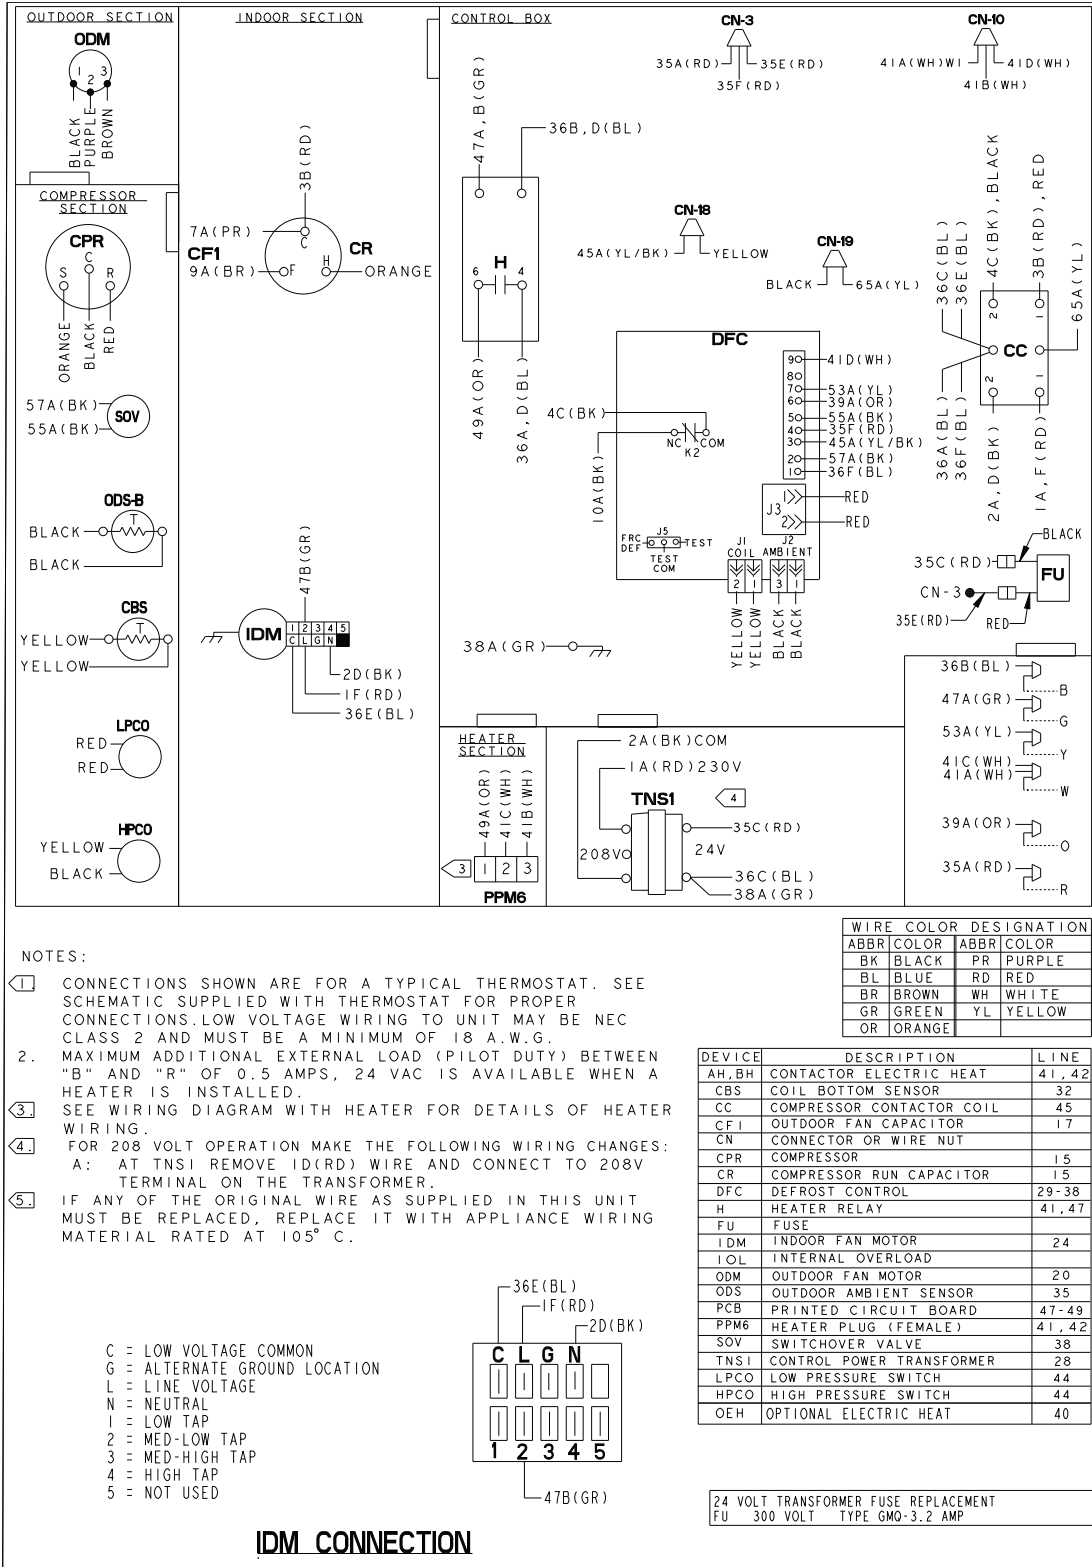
OUTDOOR SECTION
ODM
1 2 3
BLACK PURPLE BROWN

INDOOR SECTION

CONTROL BOX

CN-3
35A(RD) 35E(RD)
35F(RD)

CN-10
41A(WH)WI 41D(WH)
41B(WH)

47A,B(GR)
36B,D(BL)

3B(RD)
7A(PR)
CF1
9A(BR)
C
F
H
CR
ORANGE

CN-18
45A(YL/BK) YELLOW

CN-19
BLACK 65A(YL)

36C(BL)
36E(BL)
4C(BK),BLACK
3B(RD),RED
65A(YL)
CC
36A(BL)
36F(BL)
2A,D(BK)
1A,F(RD)

COMPRESSOR SECTION
CPR
S C R
ORANGE BLACK RED

H
6 4
49A(OR)
36A,D(BL)

DFC
4C(BK)
NC COM
K2
10A(BK)
90 41D(WH)
80
70 53A(YL)
60 39A(OR)
50 55A(BK)
40 35F(RD)
30 45A(YL/BK)
20 57A(BK)
10 36F(BL)
J3
1 RED
2 RED
FRC DEF J5 TEST
TEST COM
J1 COIL
J2 AMBIENT
2 1 3 1
YELLOW YELLOW BLACK BLACK

57A(BK)
SOV
55A(BK)

ODS-B
BLACK
T
BLACK

CBS
YELLOW
T
YELLOW

47B(GR)
IDM
1 2 3 4 5
C L G N
2D(BK)
1F(RD)
36E(BL)

38A(GR)

BLACK
35C(RD)
FU
CN-3
35E(RD)
RED

36B(BL) B
47A(GR) G
53A(YL) Y
41C(WH)
41A(WH) W
39A(OR) O
35A(RD) R

LPCO
RED
RED

HPCO
YELLOW
BLACK

HEATER SECTION
49A(OR)
41C(WH)
41B(WH)
3
1 2 3
PPM6

2A(BK)COM
1A(RD)230V
TNS1
4
35C(RD)
208V
24V
36C(BL)
38A(GR)

| WIRE COLOR DESIGNATION | | | |
|---|---|---|---|
| ABBR | COLOR | ABBR | COLOR |
| BK | BLACK | PR | PURPLE |
| BL | BLUE | RD | RED |
| BR | BROWN | WH | WHITE |
| GR | GREEN | YL | YELLOW |
| OR | ORANGE | | |

NOTES:
1. CONNECTIONS SHOWN ARE FOR A TYPICAL THERMOSTAT. SEE SCHEMATIC SUPPLIED WITH THERMOSTAT FOR PROPER CONNECTIONS.LOW VOLTAGE WIRING TO UNIT MAY BE NEC CLASS 2 AND MUST BE A MINIMUM OF 18 A.W.G.
2. MAXIMUM ADDITIONAL EXTERNAL LOAD (PILOT DUTY) BETWEEN "B" AND "R" OF 0.5 AMPS, 24 VAC IS AVAILABLE WHEN A HEATER IS INSTALLED.
3. SEE WIRING DIAGRAM WITH HEATER FOR DETAILS OF HEATER WIRING.
4. FOR 208 VOLT OPERATION MAKE THE FOLLOWING WIRING CHANGES:
A: AT TNS1 REMOVE 1D(RD) WIRE AND CONNECT TO 208V TERMINAL ON THE TRANSFORMER.
5. IF ANY OF THE ORIGINAL WIRE AS SUPPLIED IN THIS UNIT MUST BE REPLACED, REPLACE IT WITH APPLIANCE WIRING MATERIAL RATED AT 105° C.

| DEVICE | DESCRIPTION | LINE |
|---|---|---|
| AH,BH | CONTACTOR ELECTRIC HEAT | 41,42 |
| CBS | COIL BOTTOM SENSOR | 32 |
| CC | COMPRESSOR CONTACTOR COIL | 45 |
| CF1 | OUTDOOR FAN CAPACITOR | 17 |
| CN | CONNECTOR OR WIRE NUT | |
| CPR | COMPRESSOR | 15 |
| CR | COMPRESSOR RUN CAPACITOR | 15 |
| DFC | DEFROST CONTROL | 29-38 |
| H | HEATER RELAY | 41,47 |
| FU | FUSE | |
| IDM | INDOOR FAN MOTOR | 24 |
| IOL | INTERNAL OVERLOAD | |
| ODM | OUTDOOR FAN MOTOR | 20 |
| ODS | OUTDOOR AMBIENT SENSOR | 35 |
| PCB | PRINTED CIRCUIT BOARD | 47-49 |
| PPM6 | HEATER PLUG (FEMALE) | 41,42 |
| SOV | SWITCHOVER VALVE | 38 |
| TNS1 | CONTROL POWER TRANSFORMER | 28 |
| LPCO | LOW PRESSURE SWITCH | 44 |
| HPCO | HIGH PRESSURE SWITCH | 44 |
| OEH | OPTIONAL ELECTRIC HEAT | 40 |

C = LOW VOLTAGE COMMON
G = ALTERNATE GROUND LOCATION
L = LINE VOLTAGE
N = NEUTRAL
1 = LOW TAP
2 = MED-LOW TAP
3 = MED-HIGH TAP
4 = HIGH TAP
5 = NOT USED

36E(BL)
1F(RD)
2D(BK)
C L G N
1 2 3 4 5
47B(GR)

IDM CONNECTION

24 VOLT TRANSFORMER FUSE REPLACEMENT
FU 300 VOLT TYPE GMQ-3.2 AMP